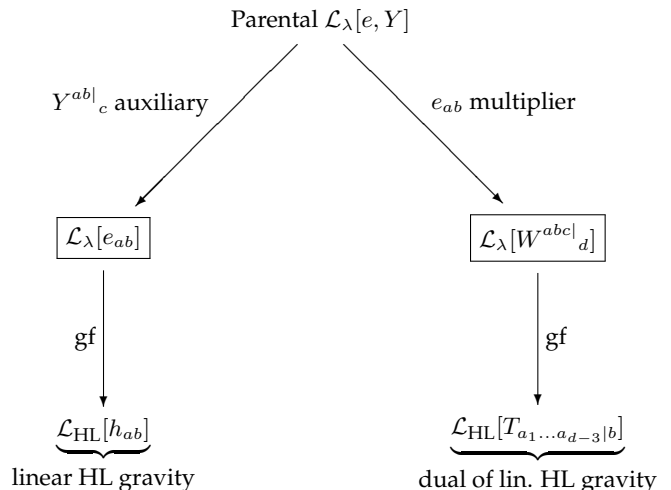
Parental $\mathcal{L}_\lambda[e, Y]$

$Y^{ab|}{}_c$ auxiliary

$e_{ab}$ multiplier

$\mathcal{L}_\lambda[e_{ab}]$

$\mathcal{L}_\lambda[W^{abc|}{}_d]$

gf

gf

$\underbrace{\mathcal{L}_{\text{HL}}[h_{ab}]}$
linear HL gravity

$\underbrace{\mathcal{L}_{\text{HL}}[T_{a_1\ldots a_{d-3}|b}]}$
dual of lin. HL gravity